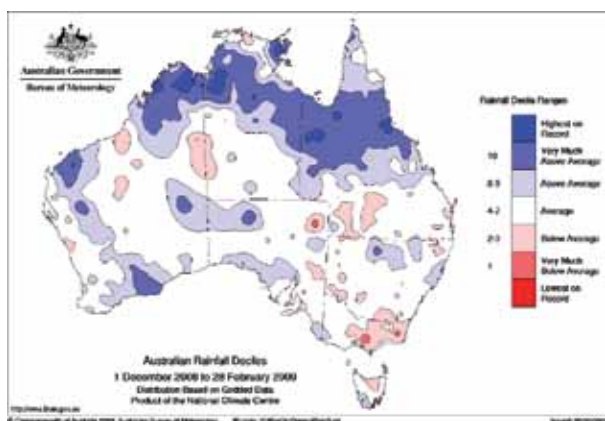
Australian Government
Bureau of Meteorology

Rainfall Decile Ranges

Highest on Record

10

Very Much Above Average

8-9

Above Average

4-7

Average

2-3

Below Average

1

Very Much Below Average

Lowest on Record

Australian Rainfall Deciles
1 December 2008 to 28 February 2009
Distribution Based on Gridded Data
Product of the National Climate Centre

http://www.bom.gov.au

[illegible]